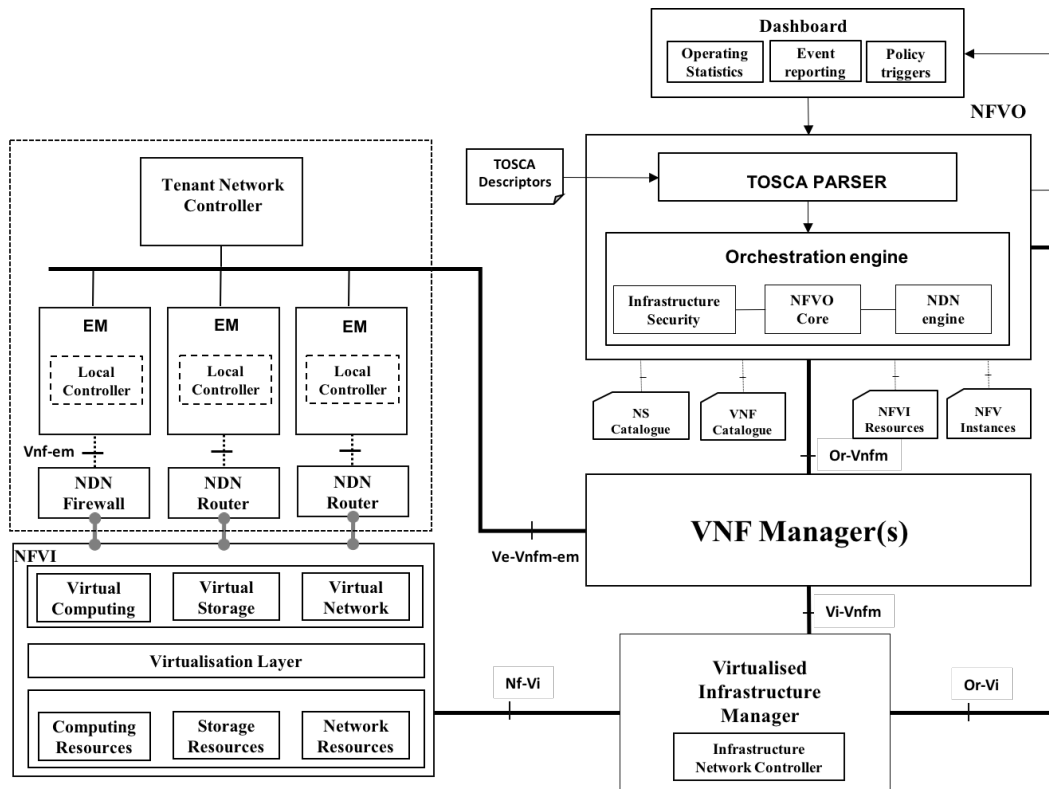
Dashboard

Operating Statistics

Event reporting

Policy triggers

NFVO

TOSCA Descriptors

TOSCA PARSER

Orchestration engine

Infrastructure Security

NFVO Core

NDN engine

NS Catalogue

VNF Catalogue

NFVI Resources

NFV Instances

Or-Vnfm

Tenant Network Controller

EM

Local Controller

EM

Local Controller

EM

Local Controller

Vnf-em

NDN Firewall

NDN Router

NDN Router

VNF Manager(s)

Ve-Vnfm-em

NFVI

Virtual Computing

Virtual Storage

Virtual Network

Virtualisation Layer

Computing Resources

Storage Resources

Network Resources

Vi-Vnfm

Nf-Vi

Virtualised Infrastructure Manager

Or-Vi

Infrastructure Network Controller